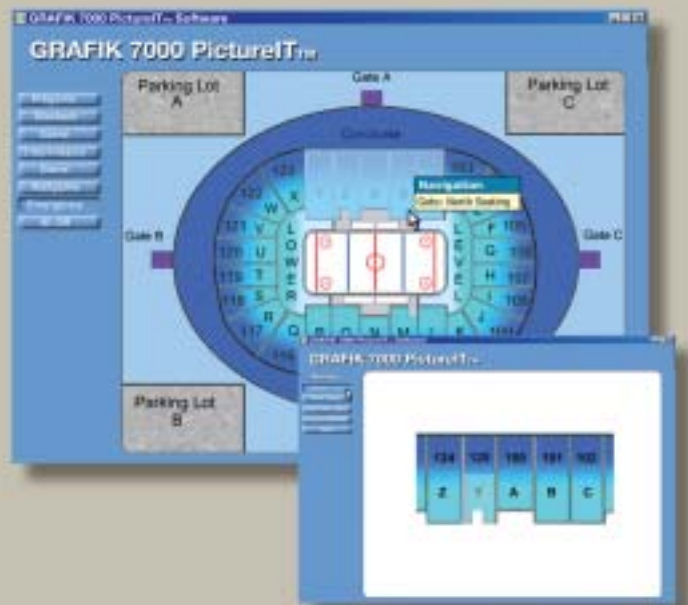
GRAFIK 7000 PictureIT™ Software

GRAFIK 7000 PictureIT™

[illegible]
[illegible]
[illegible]
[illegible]
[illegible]
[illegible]
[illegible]
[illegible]

Parking Lot A

Gate A

Parking Lot C

Concourse

Navigation
Goto: North Seating

Gate B

Gate C

122
121
120
119
118
117
X
W
V
U
T
S
R
Q
P
O
N
M
L
K
LOWER
LEVEL
F
G
H
I
J
103
104
105
106
107
108
101

Parking Lot B

GRAFIK 7000 PictureIT™

124
125
100
101
102
Z
A
B
C